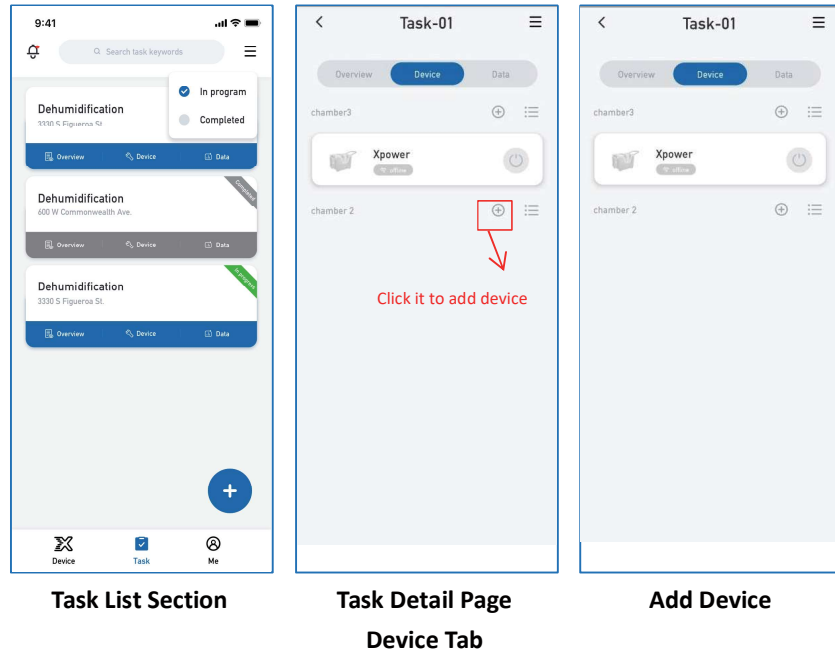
9:41

Search task keywords

In program

Completed

Dehumidification
3330 S Figueroa St.

Overview Device Data

Dehumidification
600 W Commonwealth Ave.

Completed

Overview Device Data

Dehumidification
3330 S Figueroa St.

In progress

Overview Device Data

+

Device Task Me

Task-01

Overview Device Data

chamber3

Xpower
offline

chamber 2

Click it to add device

Task-01

Overview Device Data

chamber3

Xpower
offline

chamber 2

Task List Section

Task Detail Page
Device Tab

Add Device